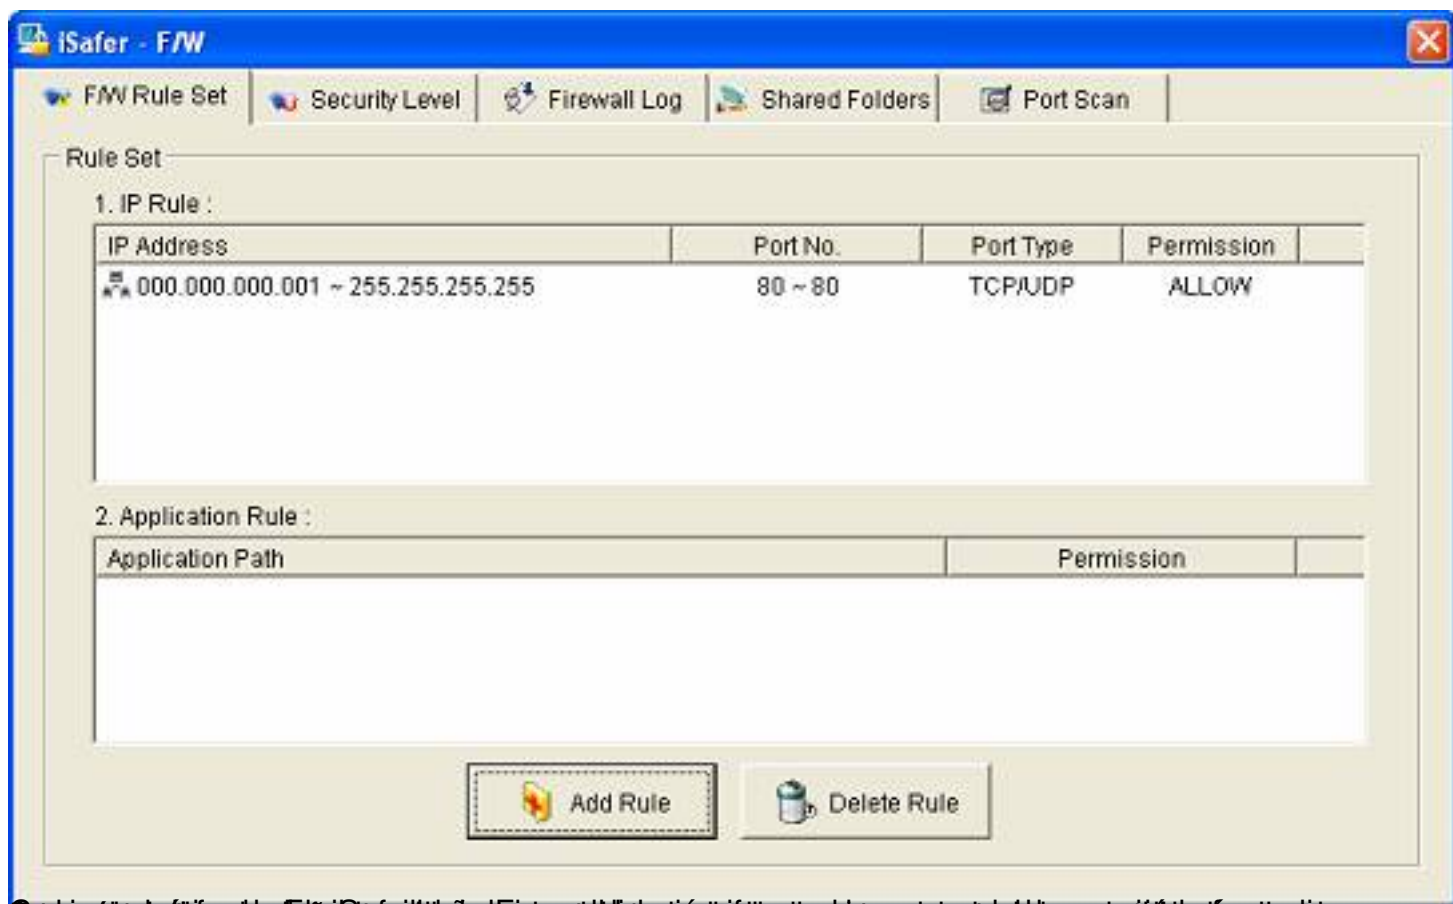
iSafer - F/W

F/W Rule Set | Security Level | Firewall Log | Shared Folders | Port Scan

Rule Set

1. IP Rule :

| IP Address | Port No. | Port Type | Permission |
|---|---|---|---|
| 000.000.000.001 ~ 255.255.255.255 | 80 ~ 80 | TCP/UDP | ALLOW |

2. Application Rule :

| Application Path | Permission |
|---|---|

Add Rule

Delete Rule

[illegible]